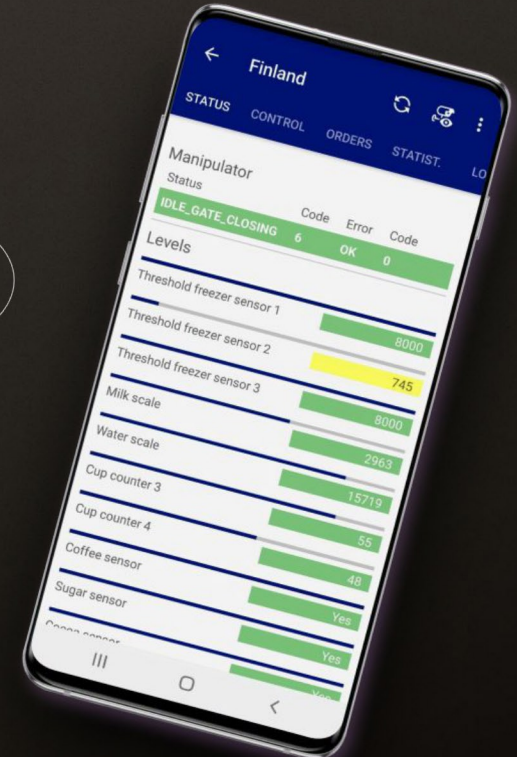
Finland

STATUS CONTROL ORDERS STATIST. LO

Manipulator

Status

IDLE_GATE_CLOSING

Code 6

Error OK

Code 0

Levels

Threshold freezer sensor 1

8000

Threshold freezer sensor 2

745

Threshold freezer sensor 3

8000

Milk scale

2963

Water scale

15719

Cup counter 3

55

Cup counter 4

48

Coffee sensor

Yes

Sugar sensor

Yes

Cocoa sensor

Yes